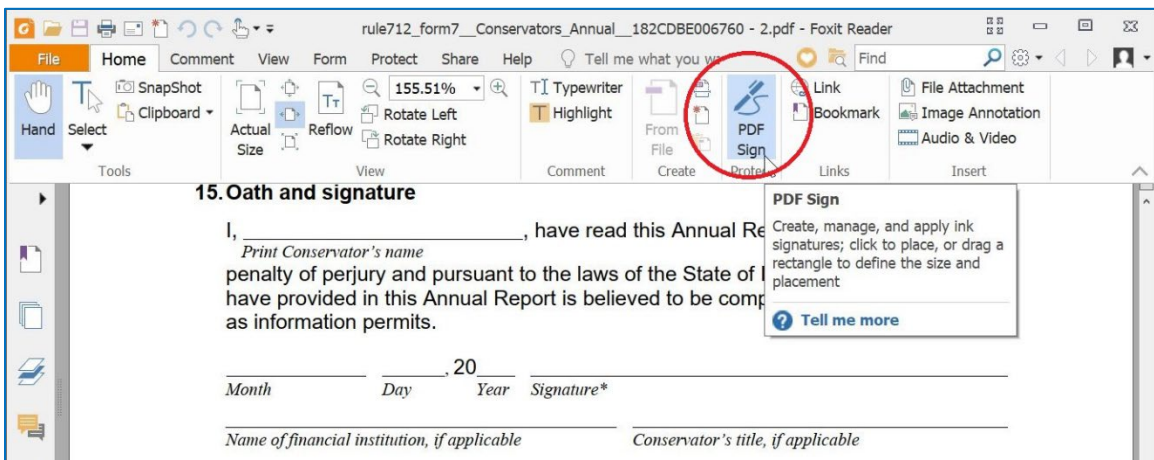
rule712_form7__Conservators_Annual__182CDBE006760 - 2.pdf - Foxit Reader

File Home Comment View Form Protect Share Help Tell me what you w Find

Hand Select Tools
SnapShot Clipboard
Actual Size Reflow 155.51% Rotate Left Rotate Right View
Typewriter Highlight Comment
From File Create
PDF Sign Protect
Link Bookmark Links
File Attachment Image Annotation Audio & Video Insert

15. Oath and signature

I, ________________________, have read this Annual Re
Print Conservator's name
penalty of perjury and pursuant to the laws of the State of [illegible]
have provided in this Annual Report is believed to be comp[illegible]
as information permits.

PDF Sign
Create, manage, and apply ink signatures; click to place, or drag a rectangle to define the size and placement
Tell me more

________ ______, 20___ ________________________
Month Day Year Signature*

________________________ ________________________
Name of financial institution, if applicable Conservator's title, if applicable